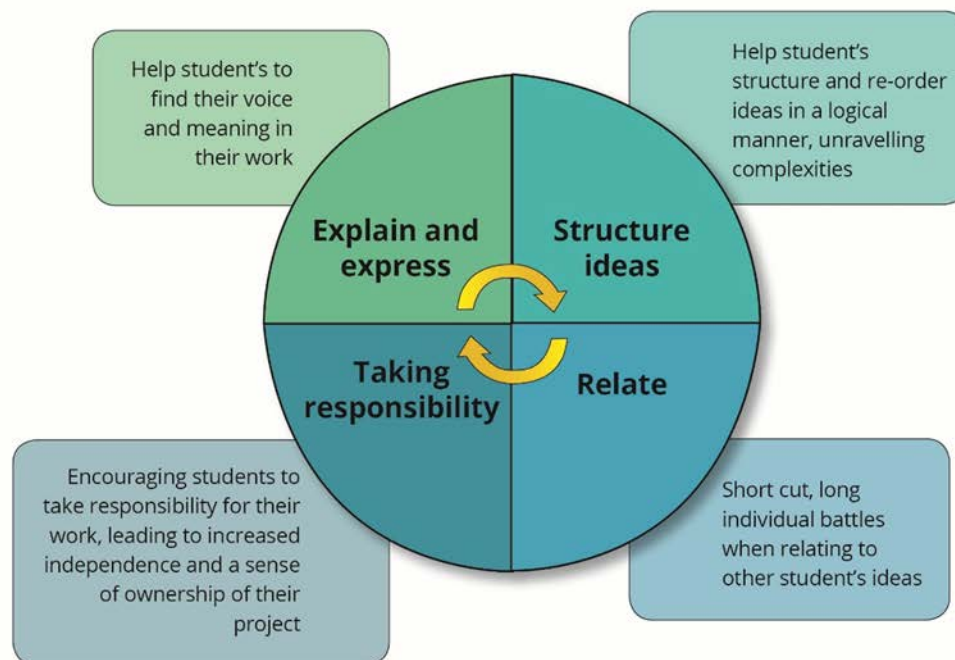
Help student's to find their voice and meaning in their work

Help student's structure and re-order ideas in a logical manner, unravelling complexities

Explain and express

Structure ideas

Taking responsibility

Relate

Encouraging students to take responsibility for their work, leading to increased independence and a sense of ownership of their project

Short cut, long individual battles when relating to other student's ideas